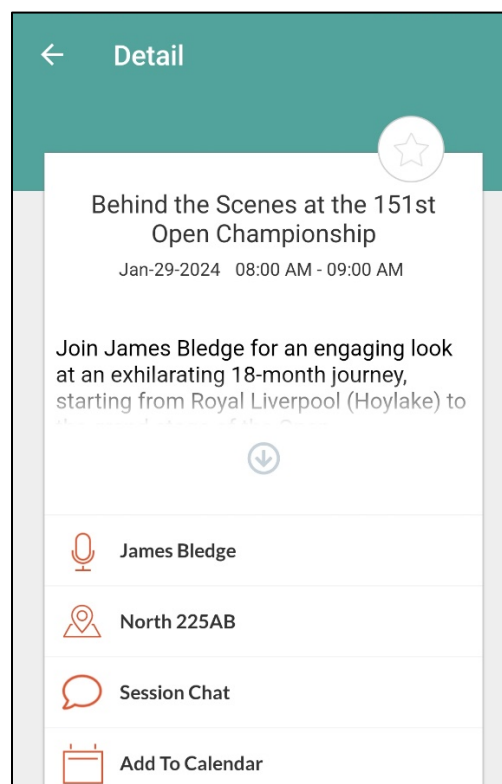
Detail

Behind the Scenes at the 151st Open Championship

Jan-29-2024 08:00 AM - 09:00 AM

Join James Bledge for an engaging look at an exhilarating 18-month journey, starting from Royal Liverpool (Hoylake) to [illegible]

James Bledge

North 225AB

Session Chat

Add To Calendar